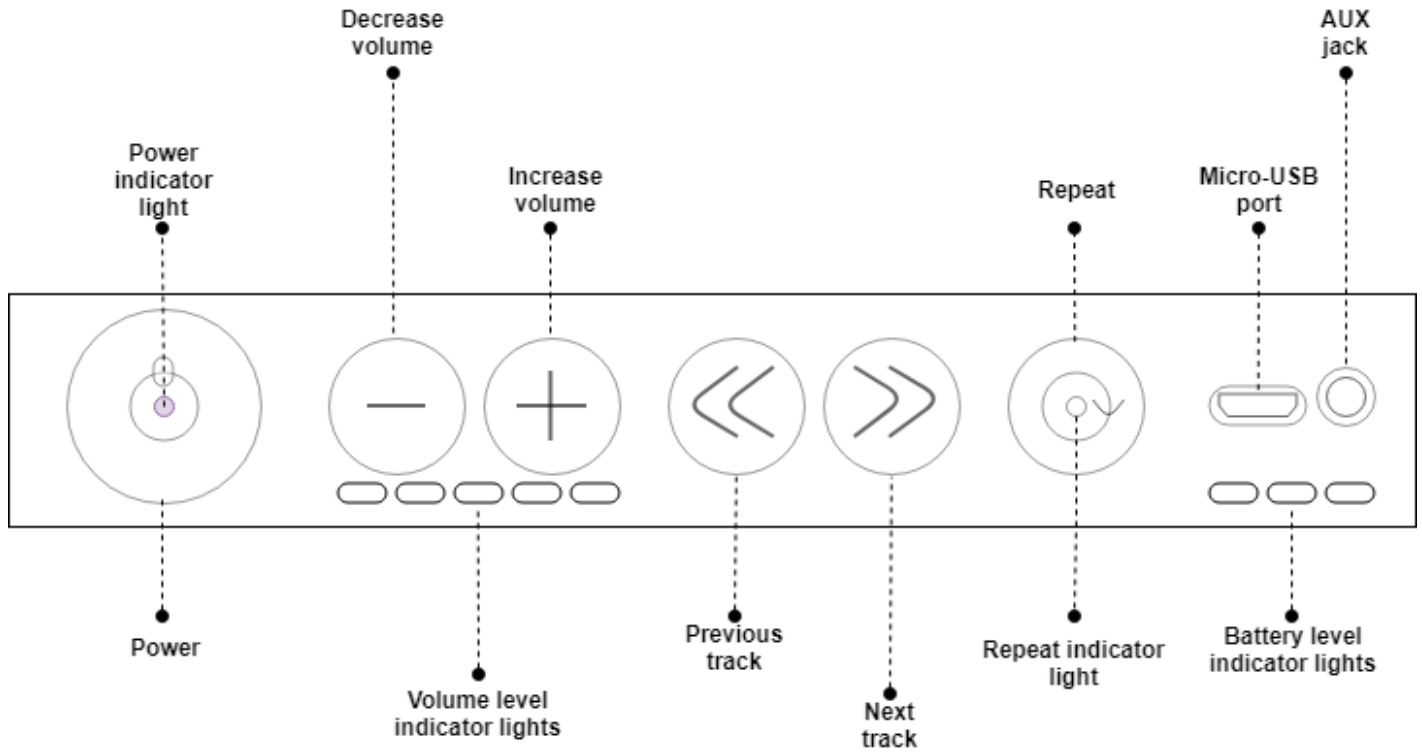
Decrease volume

AUX jack

Power indicator light

Increase volume

Repeat

Micro-USB port

Power

Previous track

Repeat indicator light

Battery level indicator lights

Volume level indicator lights

Next track